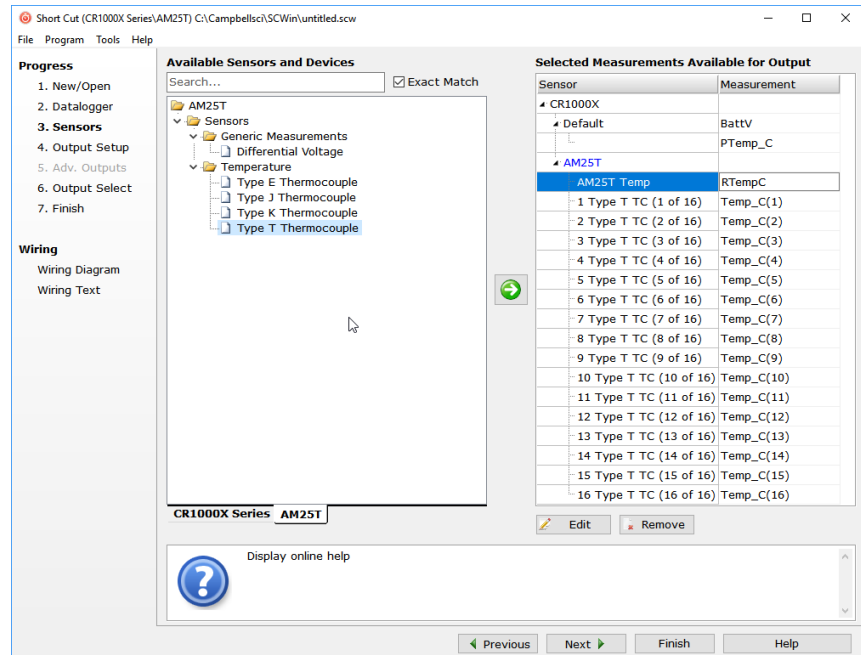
Short Cut (CR1000X Series\AM25T) C:\Campbellsci\SCWin\untitled.scw

File Program Tools Help

Progress
1. New/Open
2. Datalogger
3. Sensors
4. Output Setup
5. Adv. Outputs
6. Output Select
7. Finish

Wiring
Wiring Diagram
Wiring Text

Available Sensors and Devices

Search...

Exact Match

AM25T
Sensors
Generic Measurements
Differential Voltage
Temperature
Type E Thermocouple
Type J Thermocouple
Type K Thermocouple
Type T Thermocouple

CR1000X Series AM25T

Selected Measurements Available for Output

| Sensor | Measurement |
|---|---|
| CR1000X | |
| Default | BattV |
| | PTemp_C |
| AM25T | |
| AM25T Temp | RTempC |
| 1 Type T TC (1 of 16) | Temp_C(1) |
| 2 Type T TC (2 of 16) | Temp_C(2) |
| 3 Type T TC (3 of 16) | Temp_C(3) |
| 4 Type T TC (4 of 16) | Temp_C(4) |
| 5 Type T TC (5 of 16) | Temp_C(5) |
| 6 Type T TC (6 of 16) | Temp_C(6) |
| 7 Type T TC (7 of 16) | Temp_C(7) |
| 8 Type T TC (8 of 16) | Temp_C(8) |
| 9 Type T TC (9 of 16) | Temp_C(9) |
| 10 Type T TC (10 of 16) | Temp_C(10) |
| 11 Type T TC (11 of 16) | Temp_C(11) |
| 12 Type T TC (12 of 16) | Temp_C(12) |
| 13 Type T TC (13 of 16) | Temp_C(13) |
| 14 Type T TC (14 of 16) | Temp_C(14) |
| 15 Type T TC (15 of 16) | Temp_C(15) |
| 16 Type T TC (16 of 16) | Temp_C(16) |

Edit Remove

Display online help

Previous Next Finish Help